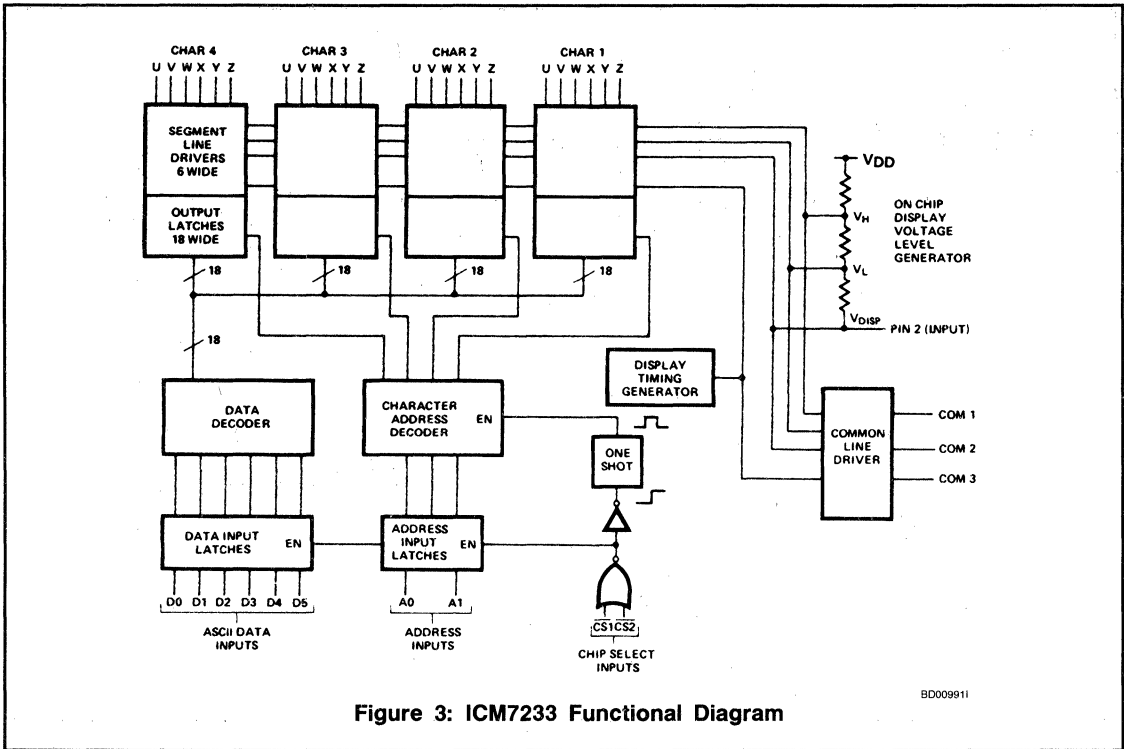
CHAR 4
U V W X Y Z

CHAR 3
U V W X Y Z

CHAR 2
U V W X Y Z

CHAR 1
U V W X Y Z

SEGMENT LINE DRIVERS 6 WIDE

OUTPUT LATCHES 18 WIDE

18

18

18

18

18

$V_{DD}$

$V_H$

ON CHIP DISPLAY VOLTAGE LEVEL GENERATOR

$V_L$

$V_{DISP}$

PIN 2 (INPUT)

DISPLAY TIMING GENERATOR

DATA DECODER

CHARACTER ADDRESS DECODER

EN

ONE SHOT

COMMON LINE DRIVER

COM 1

COM 2

COM 3

DATA INPUT LATCHES

EN

ADDRESS INPUT LATCHES

EN

D0 D1 D2 D3 D4 D5

ASCII DATA INPUTS

A0 A1

ADDRESS INPUTS

$\overline{CS1}$ $\overline{CS2}$

CHIP SELECT INPUTS

BD00991I

Figure 3: ICM7233 Functional Diagram